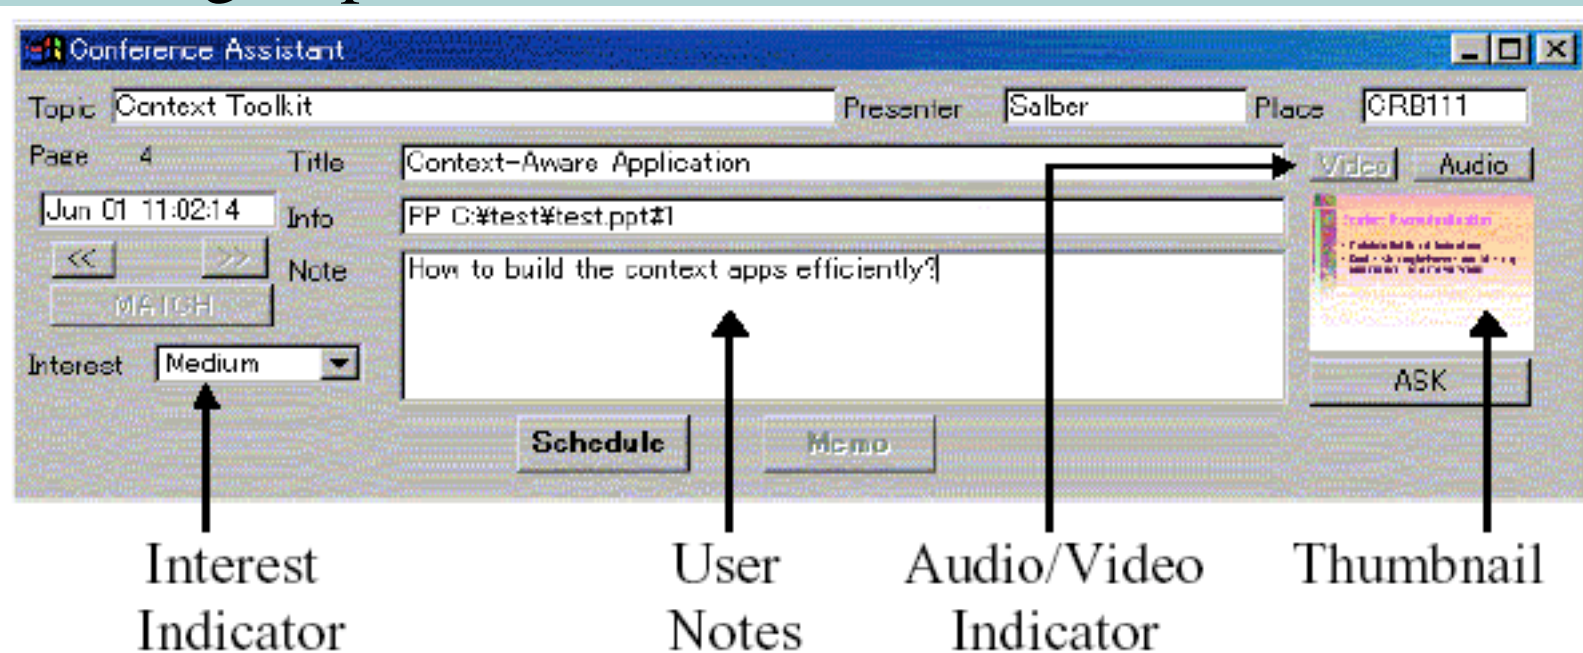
Conference Assistant

Topic Context Toolkit Presenter Salber Place CRB111

Page 4 Title Context-Aware Application Video Audio

Jun 01 11:02:14 Info PP C:¥test¥test.ppt#1

<< >> Note How to build the context apps efficiently?

MATCH

Interest Medium

ASK

Schedule Memo

Interest Indicator

User Notes

Audio/Video Indicator

Thumbnail